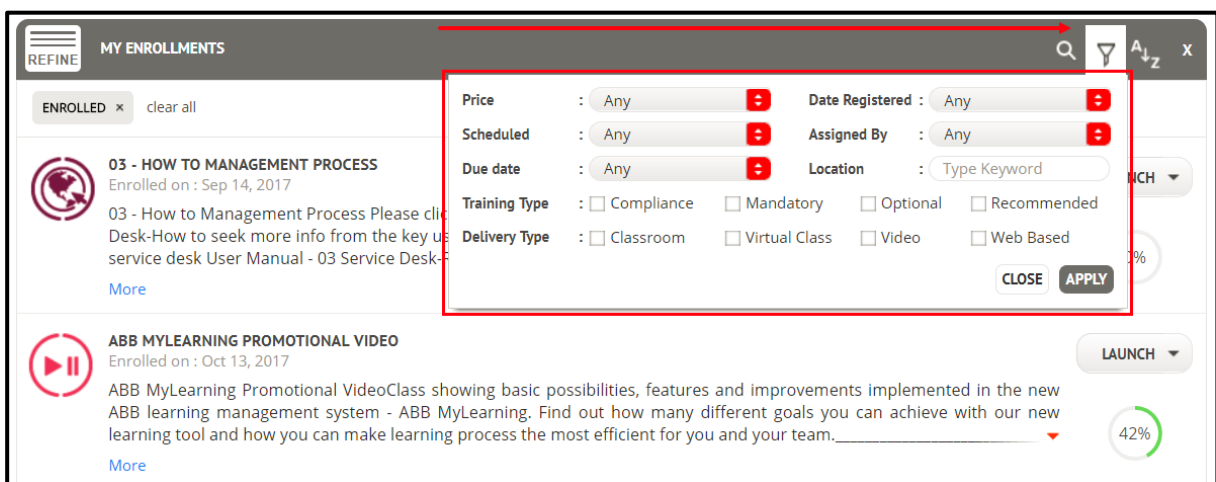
REFINE MY ENROLLMENTS

A Z X

ENROLLED × clear all

Price : Any
Date Registered : Any
Scheduled : Any
Assigned By : Any
Due date : Any
Location : Type Keyword
Training Type : Compliance Mandatory Optional Recommended
Delivery Type : Classroom Virtual Class Video Web Based

CLOSE APPLY

03 - HOW TO MANAGEMENT PROCESS
Enrolled on : Sep 14, 2017
03 - How to Management Process Please cli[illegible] Desk-How to seek more info from the key u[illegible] service desk User Manual - 03 Service Desk-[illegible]
More

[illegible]NCH

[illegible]%

ABB MYLEARNING PROMOTIONAL VIDEO
Enrolled on : Oct 13, 2017
ABB MyLearning Promotional VideoClass showing basic possibilities, features and improvements implemented in the new ABB learning management system - ABB MyLearning. Find out how many different goals you can achieve with our new learning tool and how you can make learning process the most efficient for you and your team.___________________________
More

LAUNCH

42%